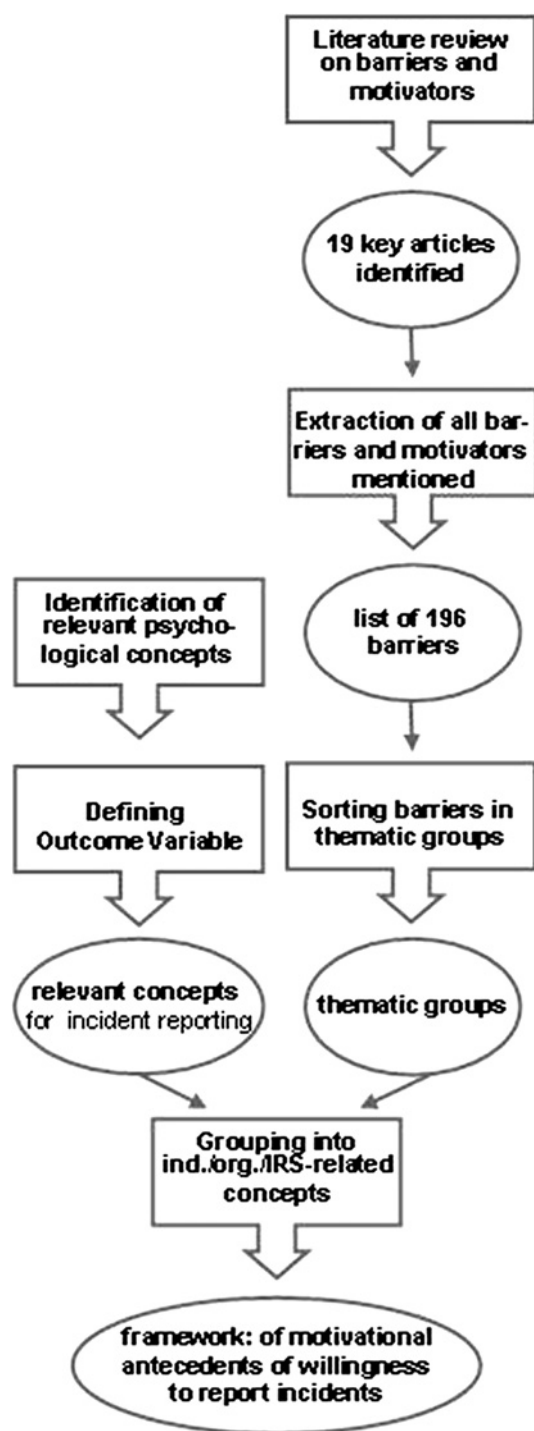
Literature review on barriers and motivators

19 key articles identified

Extraction of all barriers and motivators mentioned

list of 196 barriers

Identification of relevant psychological concepts

Defining Outcome Variable

Sorting barriers in thematic groups

relevant concepts for incident reporting

thematic groups

Grouping into ind./org./IRS-related concepts

framework: of motivational antecedents of willingness to report incidents